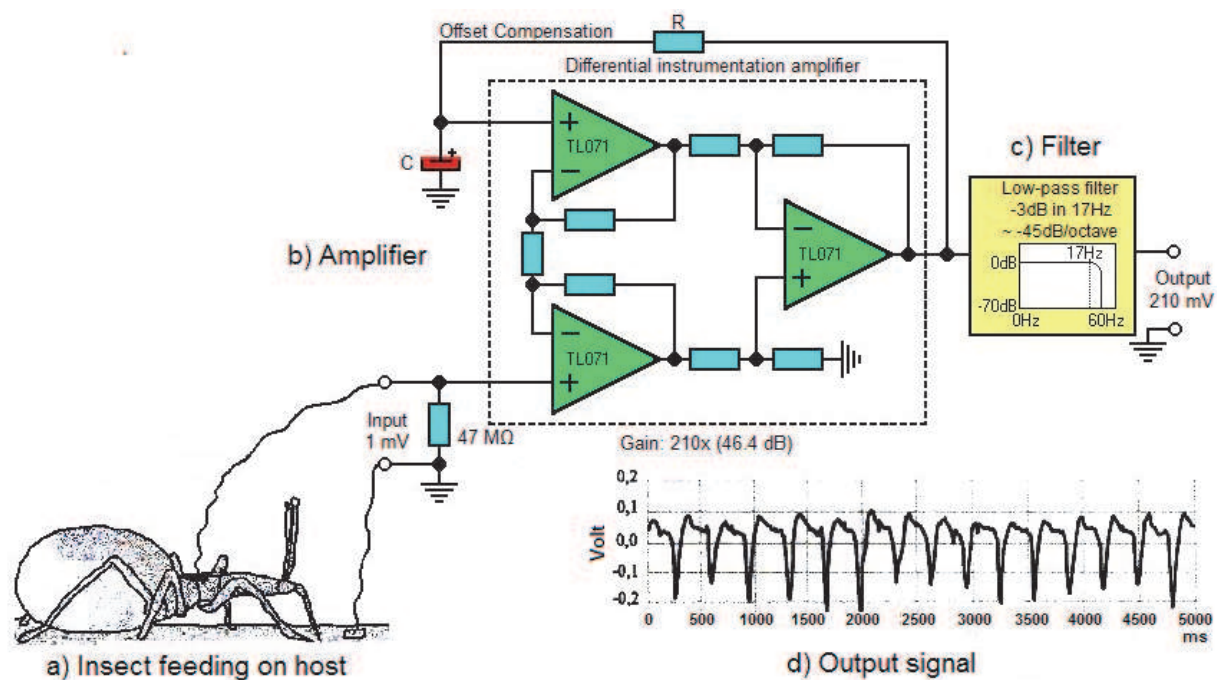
Offset Compensation

R

Differential instrumentation amplifier

C

TL071

TL071

TL071

b) Amplifier

c) Filter

Low-pass filter
-3dB in 17Hz
~ -45dB/octave

0dB

17Hz

-70dB

0Hz

60Hz

Output
210 mV

Input
1 mV

47 MΩ

Gain: 210x (46.4 dB)

0,2
0,1
0,0
-0,1
-0,2

Volt

0 500 1000 1500 2000 2500 3000 3500 4000 4500 5000
ms

a) Insect feeding on host

d) Output signal